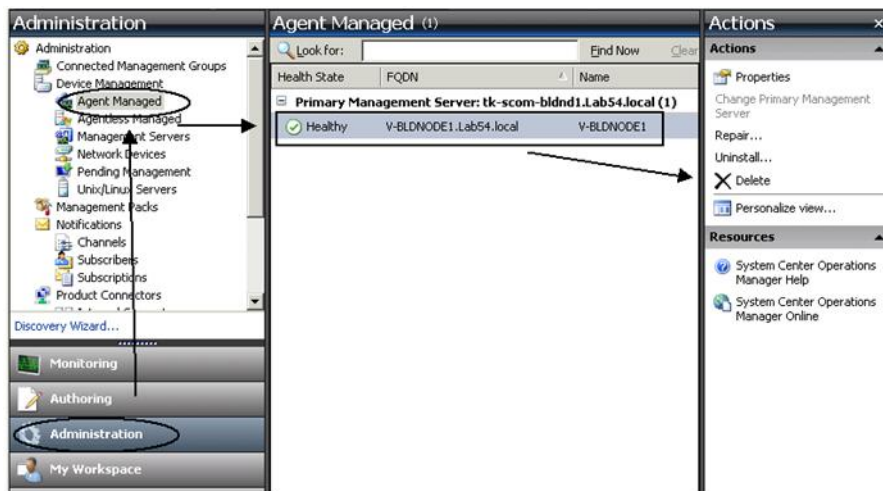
Administration

Administration
Connected Management Groups
Device Management
Agent Managed
Agentless Managed
Management Servers
Network Devices
Pending Management
Unix/Linux Servers
Management Packs
Notifications
Channels
Subscribers
Subscriptions
Product Connectors

Discovery Wizard...

Monitoring

Authoring

Administration

My Workspace

Agent Managed (1)

Look for:

Find Now

Clear

| Health State | FQDN | Name |
|---|---|---|
| Primary Management Server: tk-scom-bldnd1.Lab54.local (1) | | |
| Healthy | V-BLDNODE1.Lab54.local | V-BLDNODE1 |

Actions

Actions

Properties

Change Primary Management Server

Repair...

Uninstall...

Delete

Personalize view...

Resources

System Center Operations Manager Help

System Center Operations Manager Online